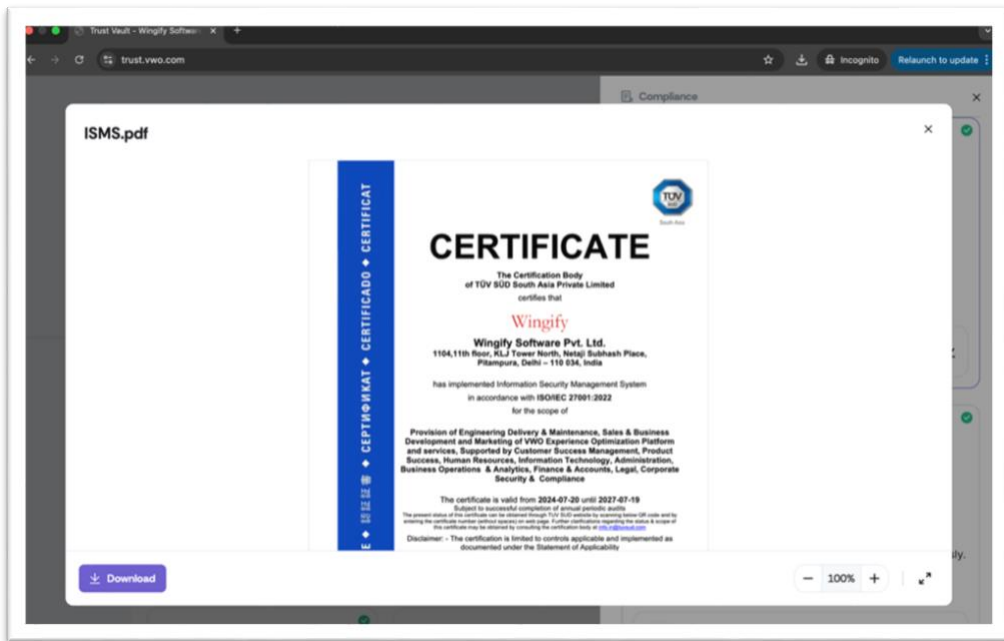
Trust Vault – Wingify Softwa

trust.vwo.com

Incognito

Relaunch to update

Compliance

ISMS.pdf

E ◆ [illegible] ◆ СЕРТИФИКАТ ◆ CERTIFICADO ◆ CERTIFICAT

TÜV
South Asia

CERTIFICATE

The Certification Body
of TÜV SÜD South Asia Private Limited

certifies that

Wingify

Wingify Software Pvt. Ltd.
1104,11th floor, KLJ Tower North, Netaji Subhash Place, Pitampura, Delhi – 110 034, India

has implemented Information Security Management System
in accordance with ISO/IEC 27001:2022
for the scope of

Provision of Engineering Delivery & Maintenance, Sales & Business Development and Marketing of VWO Experience Optimization Platform and services, Supported by Customer Success Management, Product Success, Human Resources, Information Technology, Administration, Business Operations & Analytics, Finance & Accounts, Legal, Corporate Security & Compliance

The certificate is valid from 2024-07-20 until 2027-07-19
Subject to successful completion of annual periodic audits
The present status of this certificate can be obtained through TÜV SÜD website by scanning below QR code and by entering the certificate number (without spaces) on web page. Further clarifications regarding the status & scope of this certificate may be obtained by consulting the certification body at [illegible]

Disclaimer: - The certification is limited to controls applicable and implemented as documented under the Statement of Applicability

Download

100%

ily.